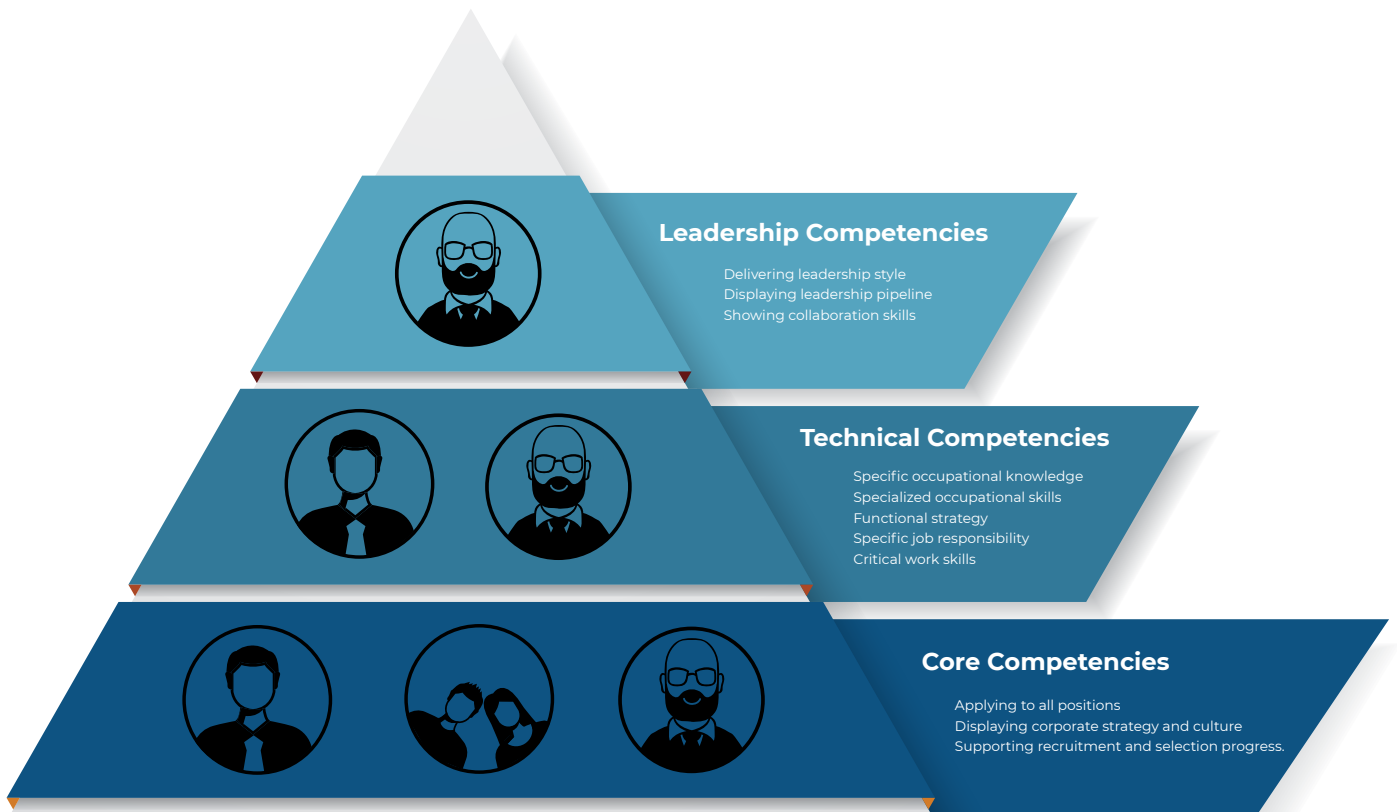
Leadership Competencies

Delivering leadership style
Displaying leadership pipeline
Showing collaboration skills

Technical Competencies

Specific occupational knowledge
Specialized occupational skills
Functional strategy
Specific job responsibility
Critical work skills

Core Competencies

Applying to all positions
Displaying corporate strategy and culture
Supporting recruitment and selection progress.